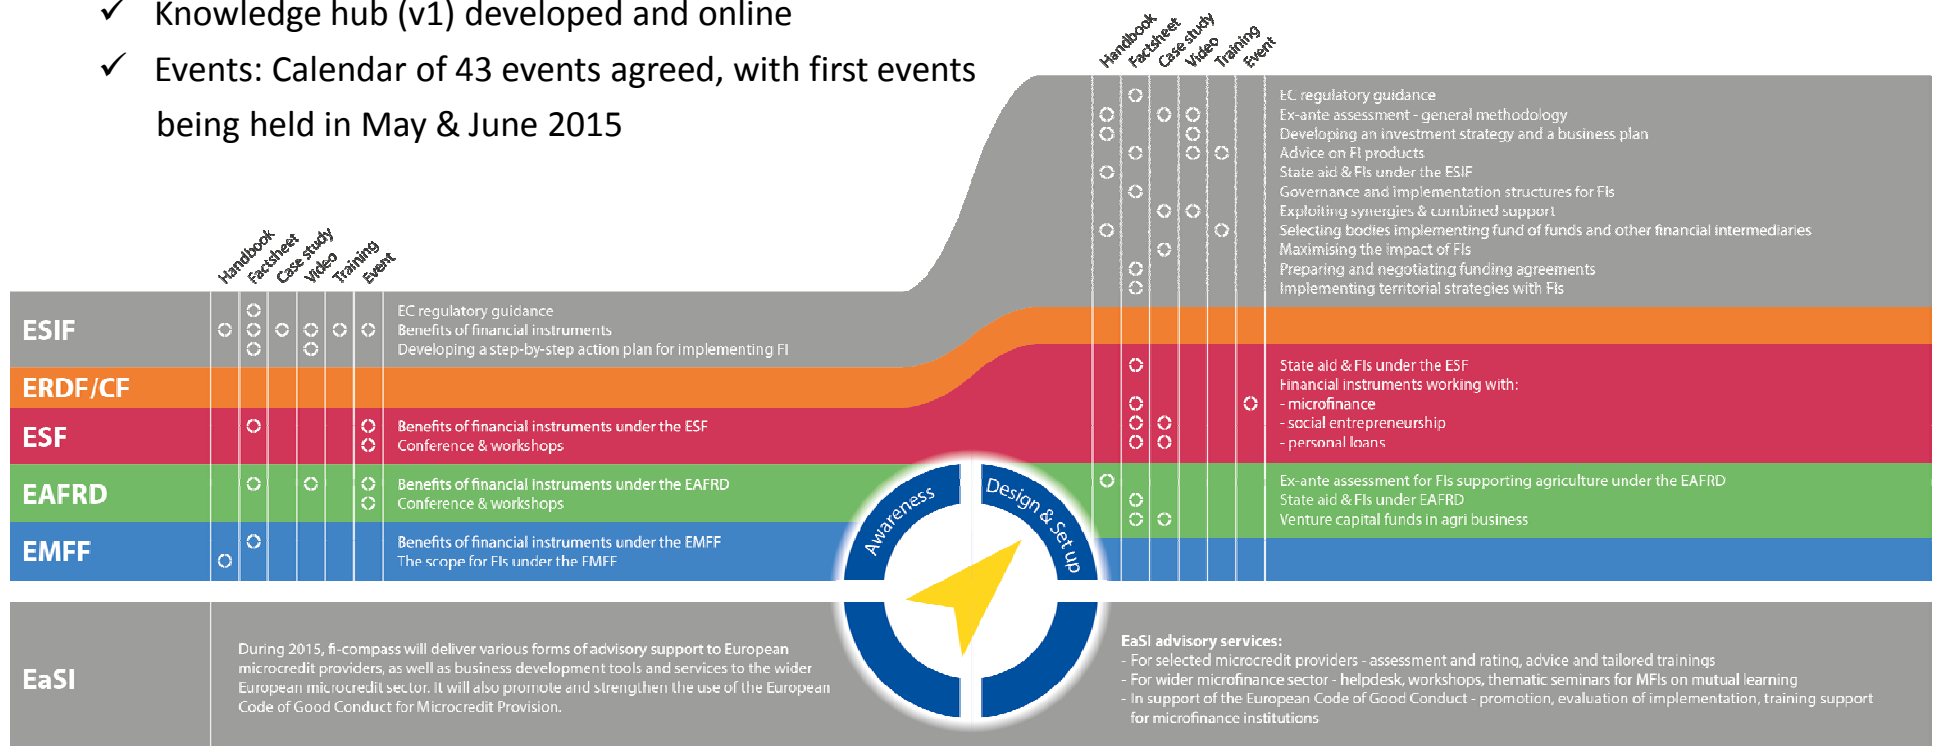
✓ Knowledge hub (v1) developed and online

✓ Events: Calendar of 43 events agreed, with first events being held in May & June 2015

Handbook Factsheet Case study Video Training Event

EC regulatory guidance
Ex-ante assessment - general methodology
Developing an investment strategy and a business plan
Advice on FI products
State aid & FIs under the ESIF
Governance and implementation structures for FIs
Exploiting synergies & combined support
Selecting bodies implementing fund of funds and other financial intermediaries
Maximising the impact of FIs
Preparing and negotiating funding agreements
Implementing territorial strategies with FIs

Handbook Factsheet Case study Video Training Event

ESIF
EC regulatory guidance
Benefits of financial instruments
Developing a step-by-step action plan for implementing FI

ERDF/CF

ESF
Benefits of financial instruments under the ESF
Conference & workshops

State aid & FIs under the ESF
Financial instruments working with:
- microfinance
- social entrepreneurship
- personal loans

EAFRD
Benefits of financial instruments under the EAFRD
Conference & workshops

Ex-ante assessment for FIs supporting agriculture under the EAFRD
State aid & FIs under EAFRD
Venture capital funds in agri business

EMFF
Benefits of financial instruments under the EMFF
The scope for FIs under the EMFF

Awareness
Design & Set up

EaSI
During 2015, fi-compass will deliver various forms of advisory support to European microcredit providers, as well as business development tools and services to the wider European microcredit sector. It will also promote and strengthen the use of the European Code of Good Conduct for Microcredit Provision.

EaSI advisory services:
- For selected microcredit providers - assessment and rating, advice and tailored trainings
- For wider microfinance sector - helpdesk, workshops, thematic seminars for MFIs on mutual learning
- In support of the European Code of Good Conduct - promotion, evaluation of implementation, training support for microfinance institutions